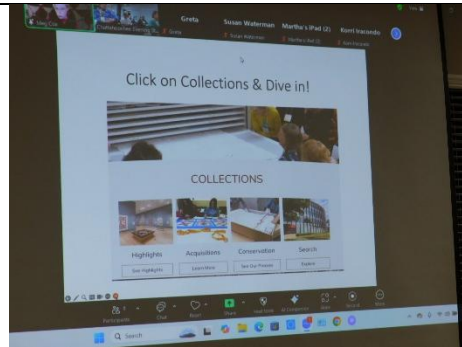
Greta

Susan Waterman

Martha's iPad (2)

Kerri Iracondo

Click on Collections & Dive in!

COLLECTIONS

Highlights

Acquisitions

Conservation

Search

See Highlights

Learn More

See Our Process

Explore

Participants

Chat

React

Share

Host tools

Search